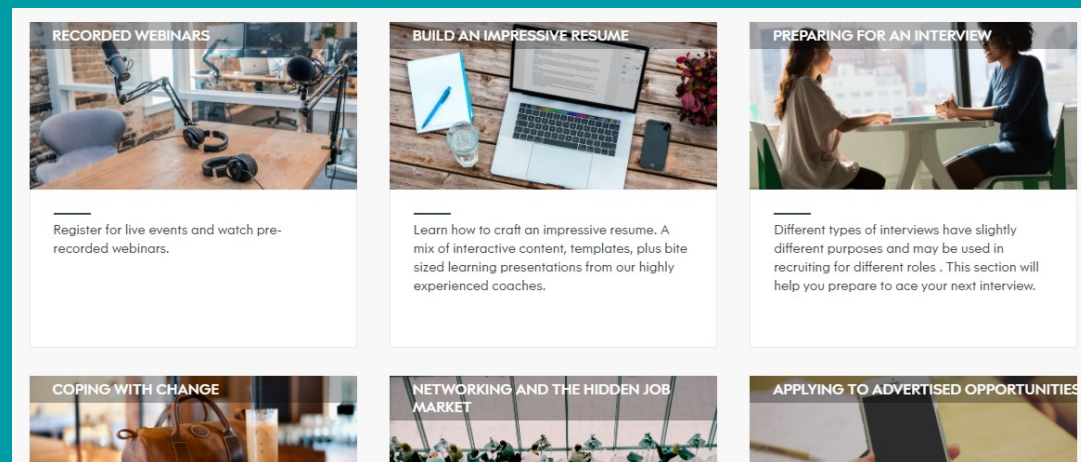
RECORDED WEBINARS

Register for live events and watch pre-recorded webinars.

BUILD AN IMPRESSIVE RESUME

Learn how to craft an impressive resume. A mix of interactive content, templates, plus bite sized learning presentations from our highly experienced coaches.

PREPARING FOR AN INTERVIEW

Different types of interviews have slightly different purposes and may be used in recruiting for different roles . This section will help you prepare to ace your next interview.

COPING WITH CHANGE

NETWORKING AND THE HIDDEN JOB MARKET

APPLYING TO ADVERTISED OPPORTUNITIES